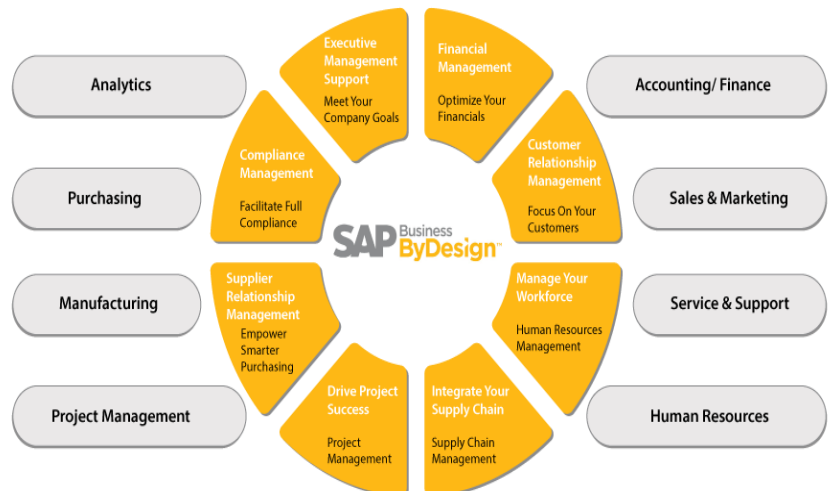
Analytics

Purchasing

Manufacturing

Project Management

Executive Management Support

Meet Your Company Goals

Financial Management

Optimize Your Financials

Compliance Management

Facilitate Full Compliance

Customer Relationship Management

Focus On Your Customers

SAP Business ByDesign™

Supplier Relationship Management

Empower Smarter Purchasing

Manage Your Workforce

Human Resources Management

Drive Project Success

Project Management

Integrate Your Supply Chain

Supply Chain Management

Accounting/ Finance

Sales & Marketing

Service & Support

Human Resources